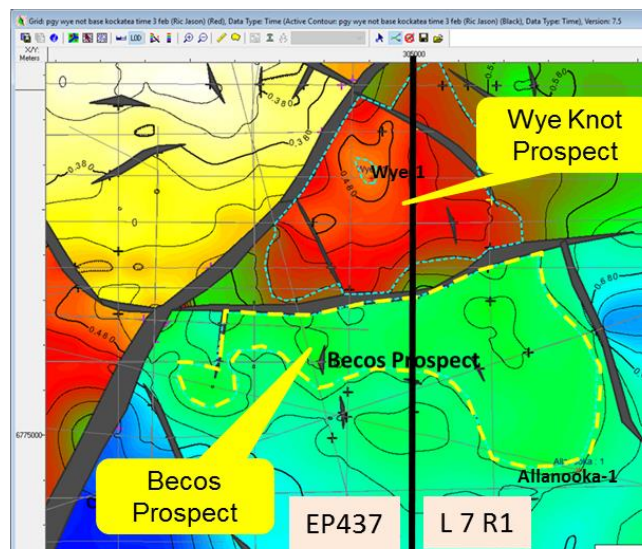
Grid: pgy wye not base kockatea time 3 feb (Ric Jason) (Red), Data Type: Time (Active Contour: pgy wye not base kockatea time 3 feb (Ric Jason) (Black), Data Type: Time), Version: 7.5

X/Y: Meters

305000

6775000

0.380

0.380

0.380

0.480

0.480

0.680

Wye Knot Prospect

Wye-1

Becos Prospect

Becos Prospect

Allanooka-1

Allanooka-1

EP437

L 7 R1